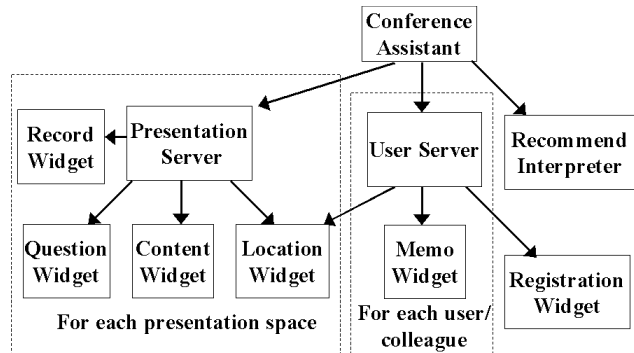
Conference Assistant

Record Widget

Presentation Server

User Server

Recommend Interpreter

Question Widget

Content Widget

Location Widget

Memo Widget

Registration Widget

For each presentation space

For each user/ colleague